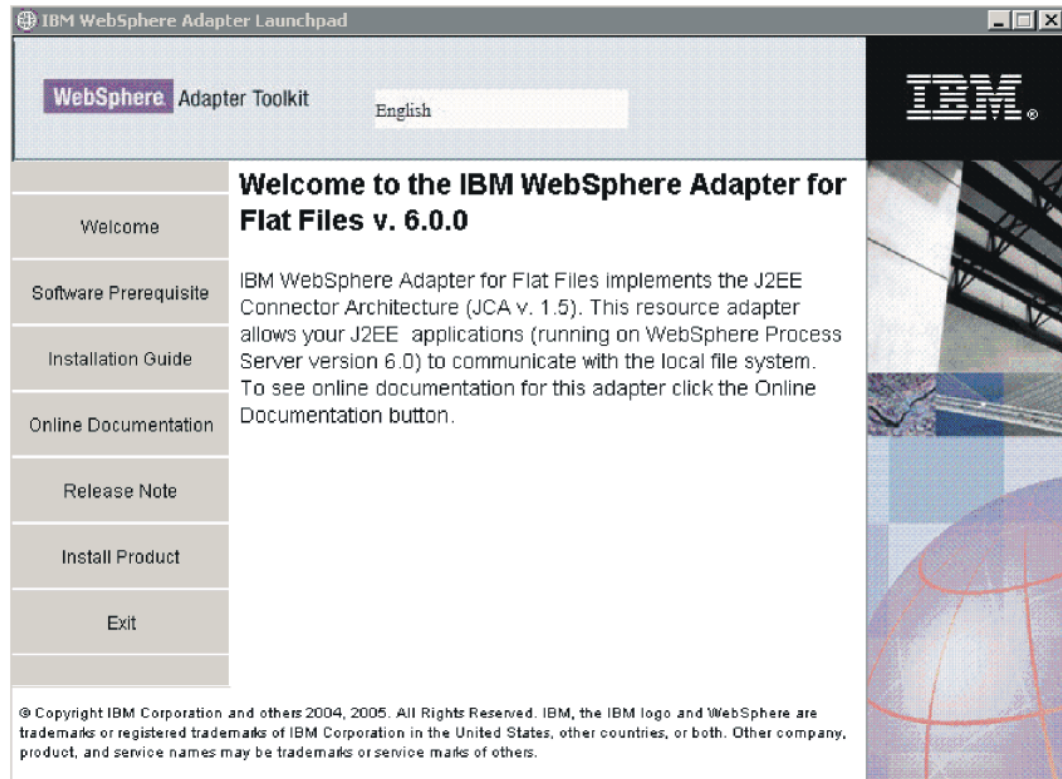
IBM WebSphere Adapter Launchpad

WebSphere. Adapter Toolkit

English

IBM.

Welcome

Software Prerequisite

Installation Guide

Online Documentation

Release Note

Install Product

Exit

Welcome to the IBM WebSphere Adapter for Flat Files v. 6.0.0

IBM WebSphere Adapter for Flat Files implements the J2EE Connector Architecture (JCA v. 1.5). This resource adapter allows your J2EE applications (running on WebSphere Process Server version 6.0) to communicate with the local file system. To see online documentation for this adapter click the Online Documentation button.

© Copyright IBM Corporation and others 2004, 2005. All Rights Reserved. IBM, the IBM logo and WebSphere are trademarks or registered trademarks of IBM Corporation in the United States, other countries, or both. Other company, product, and service names may be trademarks or service marks of others.